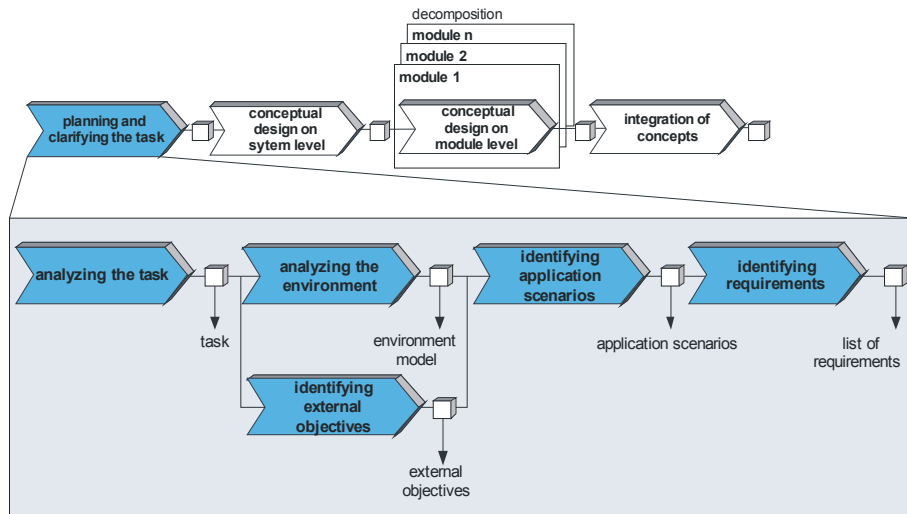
decomposition

module n

module 2

module 1

planning and clarifying the task

conceptual design on sytem level

conceptual design on module level

integration of concepts

analyzing the task

analyzing the environment

identifying application scenarios

identifying requirements

task

environment model

application scenarios

list of requirements

identifying external objectives

external objectives